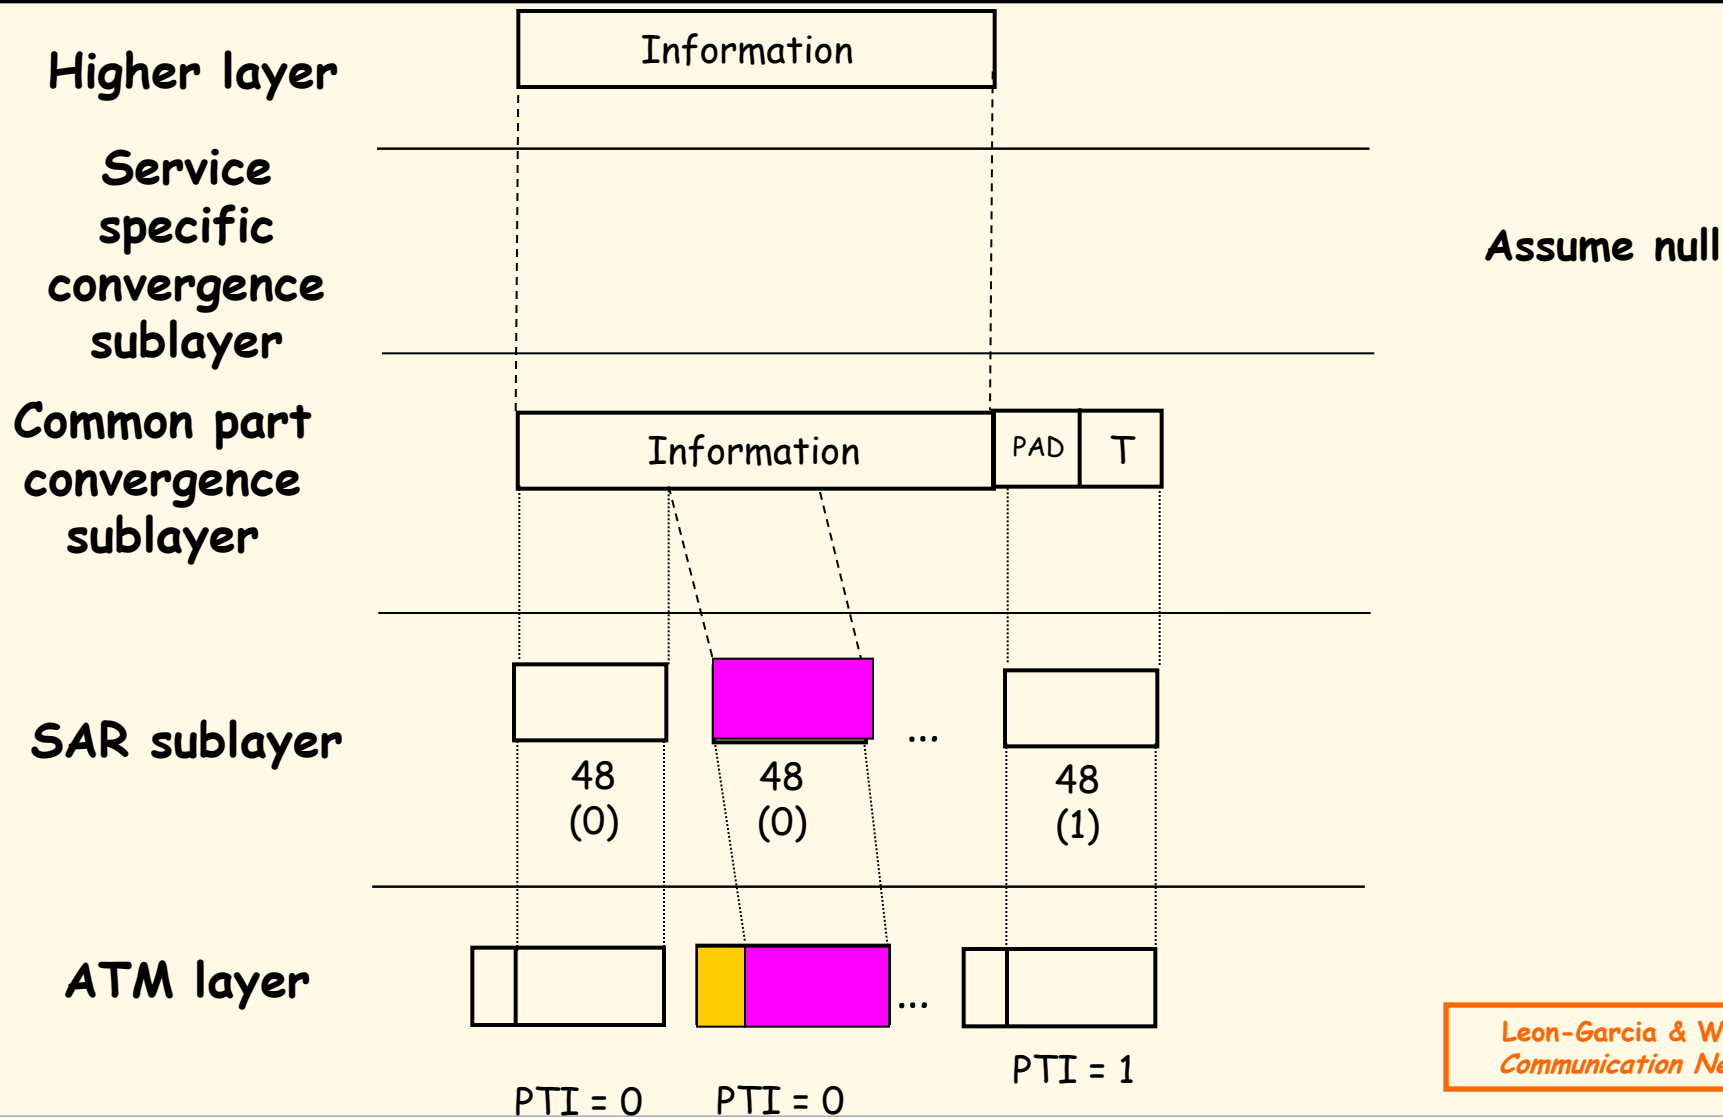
Higher layer

Information

Service specific convergence sublayer

Assume null

Common part convergence sublayer

Information

PAD

T

SAR sublayer

48 (0)

48 (0)

...

48 (1)

ATM layer

...

PTI = 0

PTI = 0

PTI = 1

Leon-Garcia & W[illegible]
Communication N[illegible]